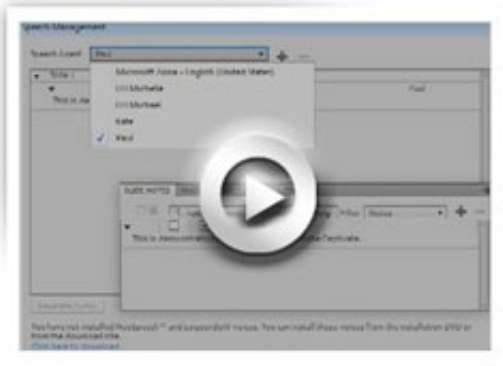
Speech Management

Speech Agent: Paul

Microsoft Anna - English (United States)

Michelle

Michael

Kate

✓ Paul

Title

This is

Paul

SLIDE NOTES

Filter: Notes

This is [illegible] Captivate.

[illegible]

You have not installed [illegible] and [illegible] voices. You can install these voices from the installation DVD or from the download site.

Click here to download.